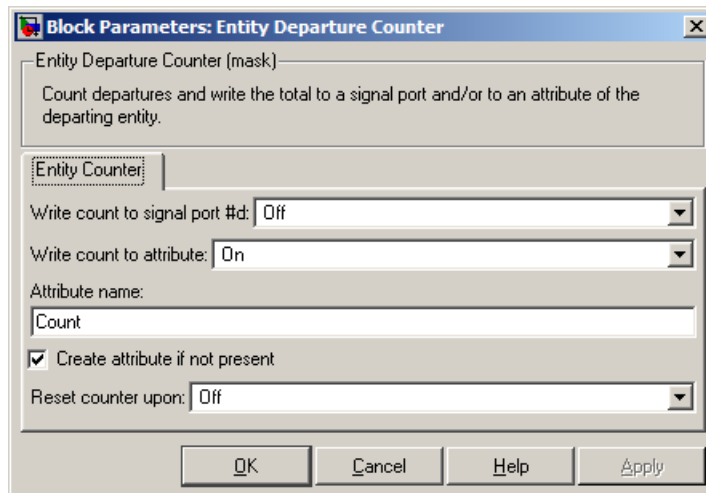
Block Parameters: Entity Departure Counter

Entity Departure Counter (mask)

Count departures and write the total to a signal port and/or to an attribute of the departing entity.

Entity Counter

Write count to signal port #d: Off

Write count to attribute: On

Attribute name:

Count

Create attribute if not present

Reset counter upon: Off

OK Cancel Help Apply